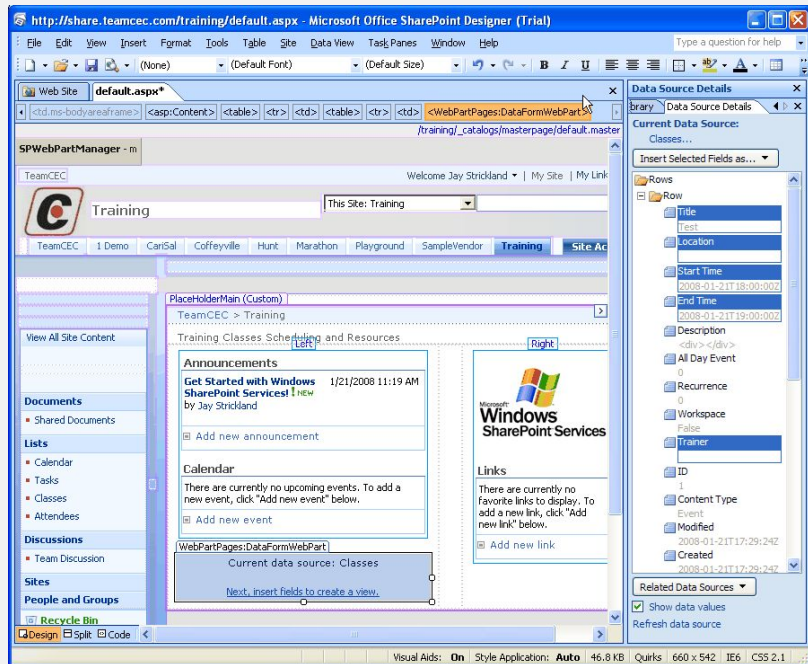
http://share.teamcec.com/training/default.aspx - Microsoft Office SharePoint Designer (Trial)

File Edit View Insert Format Tools Table Site Data View Task Panes Window Help

Type a question for help

(None) (Default Font) (Default Size)

Web Site default.aspx*

<td.ms-bodyareaframe> <asp:Content> <table> <tr> <td> <table> <tr> <td> <WebPartPages:DataFormWebPart>

/training/_catalogs/masterpage/default.master

SPWebPartManager - m

TeamCEC

Welcome Jay Strickland ▾ | My Site | My Link

Training

This Site: Training

TeamCEC 1 Demo CariSal Coffeyville Hunt Marathon Playground SampleVendor Training Site Ac

PlaceHolderMain (Custom)

TeamCEC > Training

Training Classes Scheduling and Resources

Left

Right

View All Site Content

Announcements

Get Started with Windows SharePoint Services! ! NEW
by Jay Strickland

1/21/2008 11:19 AM

Add new announcement

Calendar

There are currently no upcoming events. To add a new event, click "Add new event" below.

Add new event

Microsoft Windows SharePoint Services

Links

There are currently no favorite links to display. To add a new link, click "Add new link" below.

Add new link

Documents
Shared Documents

Lists
Calendar
Tasks
Classes
Attendees

Discussions
Team Discussion

Sites

People and Groups

Recycle Bin

WebPartPages:DataFormWebPart

Current data source: Classes

Next, insert fields to create a view.

Design Split Code

Data Source Details

brary Data Source Details

Current Data Source:
Classes...

Insert Selected Fields as... ▾

Rows
Row
Title
Test
Location
Start Time
2008-01-21T18:00:00Z
End Time
2008-01-21T19:00:00Z
Description
<div></div>
All Day Event
0
Recurrence
0
Workspace
False
Trainer
ID
1
Content Type
Event
Modified
2008-01-21T17:29:24Z
Created
2008-01-21T17:29:24Z

Related Data Sources ▾

Show data values

Refresh data source

Visual Aids: On Style Application: Auto 46.8 KB Quirks 660 x 542 IE6 CSS 2.1